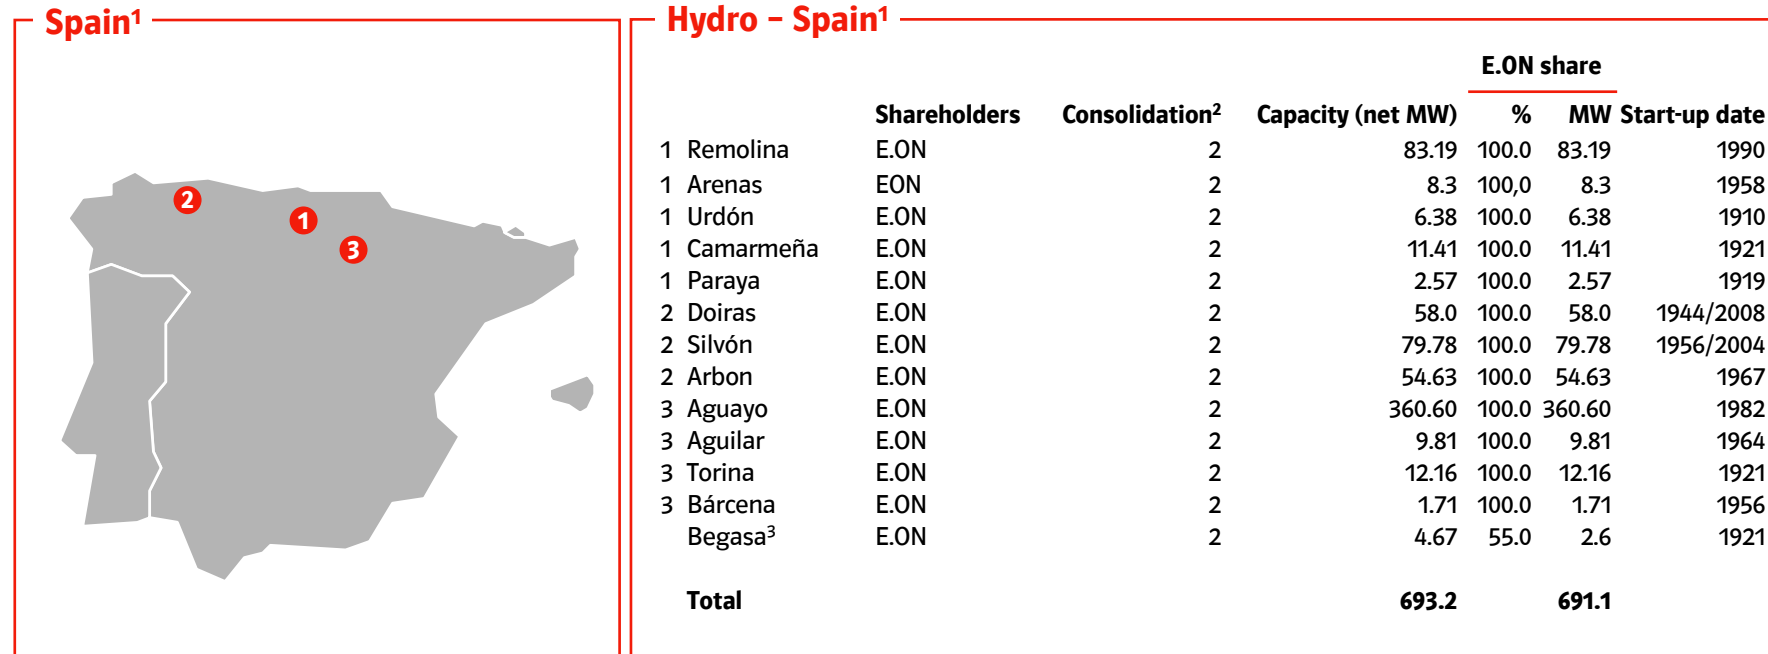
Spain$^1$

2
1
3

Hydro – Spain$^1$

| | | Shareholders | Consolidation$^2$ | Capacity (net MW) | E.ON share % | E.ON share MW | Start-up date |
|---|---|---|---|---|---|---|---|
| 1 | Remolina | E.ON | 2 | 83.19 | 100.0 | 83.19 | 1990 |
| 1 | Arenas | EON | 2 | 8.3 | 100,0 | 8.3 | 1958 |
| 1 | Urdón | E.ON | 2 | 6.38 | 100.0 | 6.38 | 1910 |
| 1 | Camarmeña | E.ON | 2 | 11.41 | 100.0 | 11.41 | 1921 |
| 1 | Paraya | E.ON | 2 | 2.57 | 100.0 | 2.57 | 1919 |
| 2 | Doiras | E.ON | 2 | 58.0 | 100.0 | 58.0 | 1944/2008 |
| 2 | Silvón | E.ON | 2 | 79.78 | 100.0 | 79.78 | 1956/2004 |
| 2 | Arbon | E.ON | 2 | 54.63 | 100.0 | 54.63 | 1967 |
| 3 | Aguayo | E.ON | 2 | 360.60 | 100.0 | 360.60 | 1982 |
| 3 | Aguilar | E.ON | 2 | 9.81 | 100.0 | 9.81 | 1964 |
| 3 | Torina | E.ON | 2 | 12.16 | 100.0 | 12.16 | 1921 |
| 3 | Bárcena | E.ON | 2 | 1.71 | 100.0 | 1.71 | 1956 |
| | Begasa$^3$ | E.ON | 2 | 4.67 | 55.0 | 2.6 | 1921 |
| | Total | | | 693.2 | | 691.1 | |